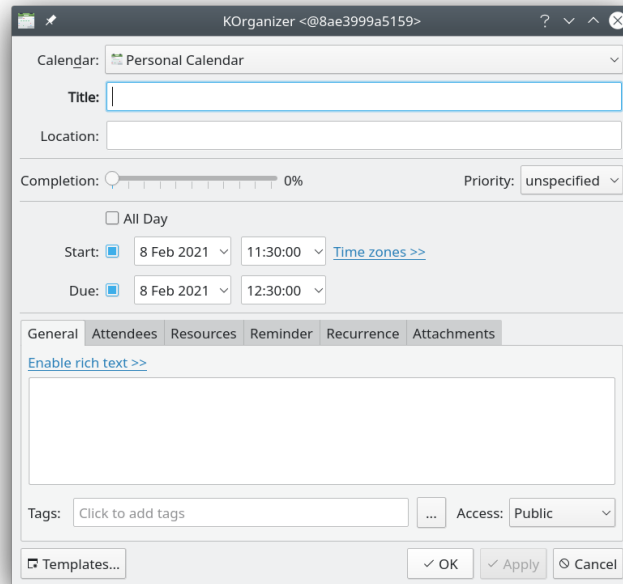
KOrganizer <@8ae3999a5159>

Calendar: Personal Calendar

Title:

Location:

Completion: 0%

Priority: unspecified

All Day

Start: 8 Feb 2021 11:30:00 Time zones >>

Due: 8 Feb 2021 12:30:00

General | Attendees | Resources | Reminder | Recurrence | Attachments

Enable rich text >>

Tags: Click to add tags ... Access: Public

Templates... ✓ OK ✓ Apply ⊘ Cancel